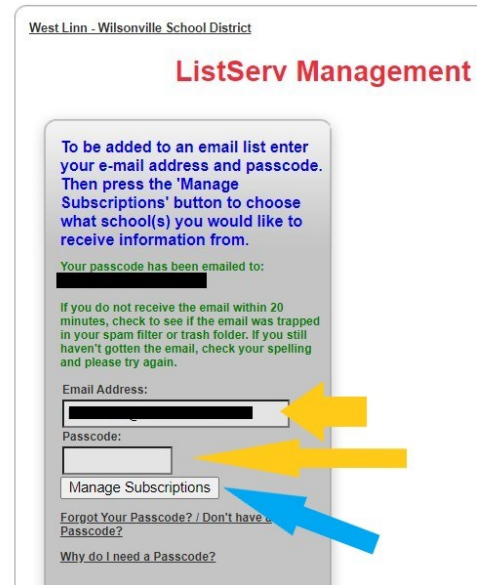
West Linn - Wilsonville School District

ListServ Management

To be added to an email list enter your e-mail address and passcode. Then press the 'Manage Subscriptions' button to choose what school(s) you would like to receive information from.

Your passcode has been emailed to:
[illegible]

If you do not receive the email within 20 minutes, check to see if the email was trapped in your spam filter or trash folder. If you still haven't gotten the email, check your spelling and please try again.

Email Address:
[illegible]

Passcode:

Manage Subscriptions

Forgot Your Passcode? / Don't have a Passcode?

Why do I need a Passcode?